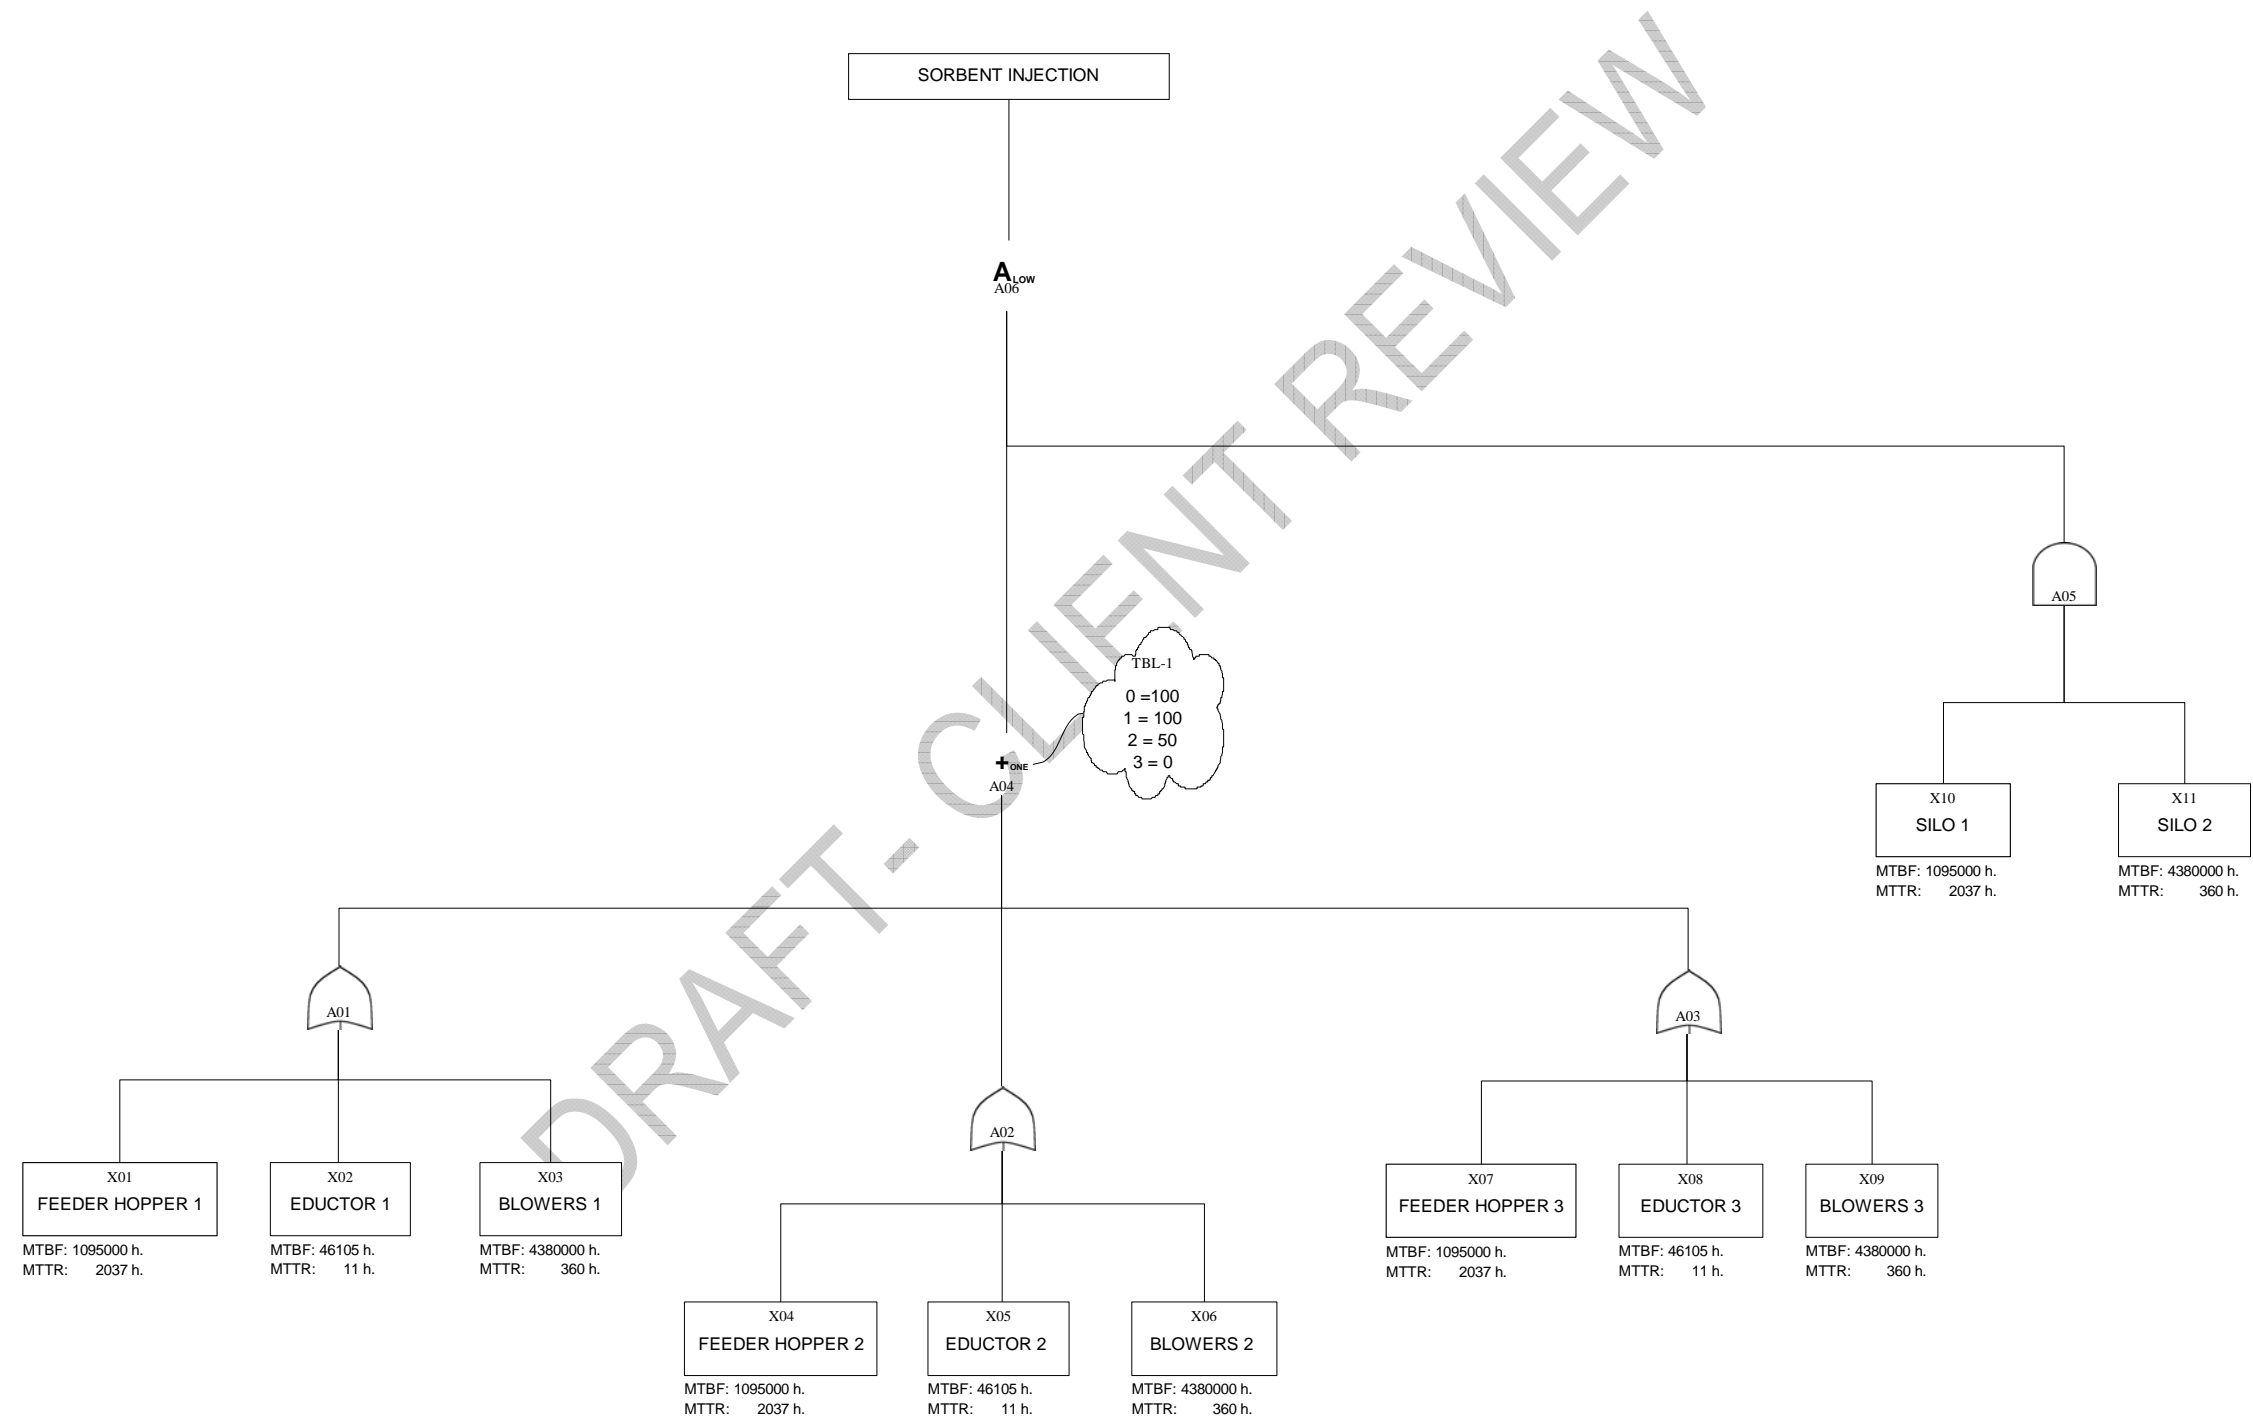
SORBENT INJECTION

$A_{LOW}$
A06

A05

TBL-1
0 =100
1 = 100
2 = 50
3 = 0

$+_{ONE}$
A04

X10
SILO 1
MTBF: 1095000 h.
MTTR: 2037 h.

X11
SILO 2
MTBF: 4380000 h.
MTTR: 360 h.

A01

A02

A03

X01
FEEDER HOPPER 1
MTBF: 1095000 h.
MTTR: 2037 h.

X02
EDUCTOR 1
MTBF: 46105 h.
MTTR: 11 h.

X03
BLOWERS 1
MTBF: 4380000 h.
MTTR: 360 h.

X04
FEEDER HOPPER 2
MTBF: 1095000 h.
MTTR: 2037 h.

X05
EDUCTOR 2
MTBF: 46105 h.
MTTR: 11 h.

X06
BLOWERS 2
MTBF: 4380000 h.
MTTR: 360 h.

X07
FEEDER HOPPER 3
MTBF: 1095000 h.
MTTR: 2037 h.

X08
EDUCTOR 3
MTBF: 46105 h.
MTTR: 11 h.

X09
BLOWERS 3
MTBF: 4380000 h.
MTTR: 360 h.

DRAFT- CLIENT REVIEW